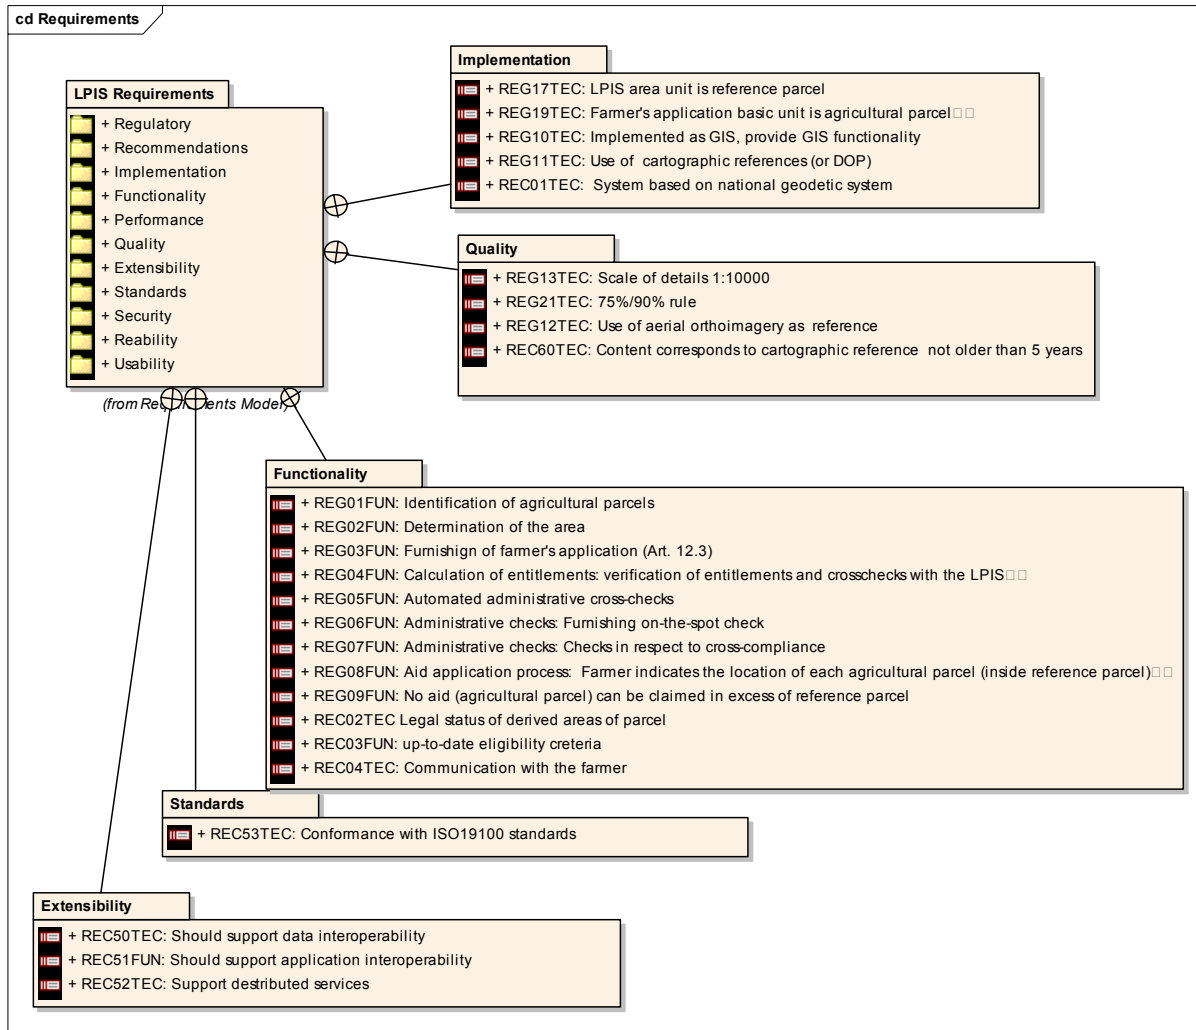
cd Requirements

LPIS Requirements
+ Regulatory
+ Recommendations
+ Implementation
+ Functionality
+ Performance
+ Quality
+ Extensibility
+ Standards
+ Security
+ Reability
+ Usability
(from Re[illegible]ents Model)

Implementation
+ REG17TEC: LPIS area unit is reference parcel
+ REG19TEC: Farmer's application basic unit is agricultural parcel□□
+ REG10TEC: Implemented as GIS, provide GIS functionality
+ REG11TEC: Use of cartographic references (or DOP)
+ REC01TEC: System based on national geodetic system

Quality
+ REG13TEC: Scale of details 1:10000
+ REG21TEC: 75%/90% rule
+ REG12TEC: Use of aerial orthoimagery as reference
+ REC60TEC: Content corresponds to cartographic reference not older than 5 years

Functionality
+ REG01FUN: Identification of agricultural parcels
+ REG02FUN: Determination of the area
+ REG03FUN: Furnishign of farmer's application (Art. 12.3)
+ REG04FUN: Calculation of entitlements: verification of entitlements and crosschecks with the LPIS□□
+ REG05FUN: Automated administrative cross-checks
+ REG06FUN: Administrative checks: Furnishing on-the-spot check
+ REG07FUN: Administrative checks: Checks in respect to cross-compliance
+ REG08FUN: Aid application process: Farmer indicates the location of each agricultural parcel (inside reference parcel)□□
+ REG09FUN: No aid (agricultural parcel) can be claimed in excess of reference parcel
+ REC02TEC Legal status of derived areas of parcel
+ REC03FUN: up-to-date eligibility creteria
+ REC04TEC: Communication with the farmer

Standards
+ REC53TEC: Conformance with ISO19100 standards

Extensibility
+ REC50TEC: Should support data interoperability
+ REC51FUN: Should support application interoperability
+ REC52TEC: Support destributed services